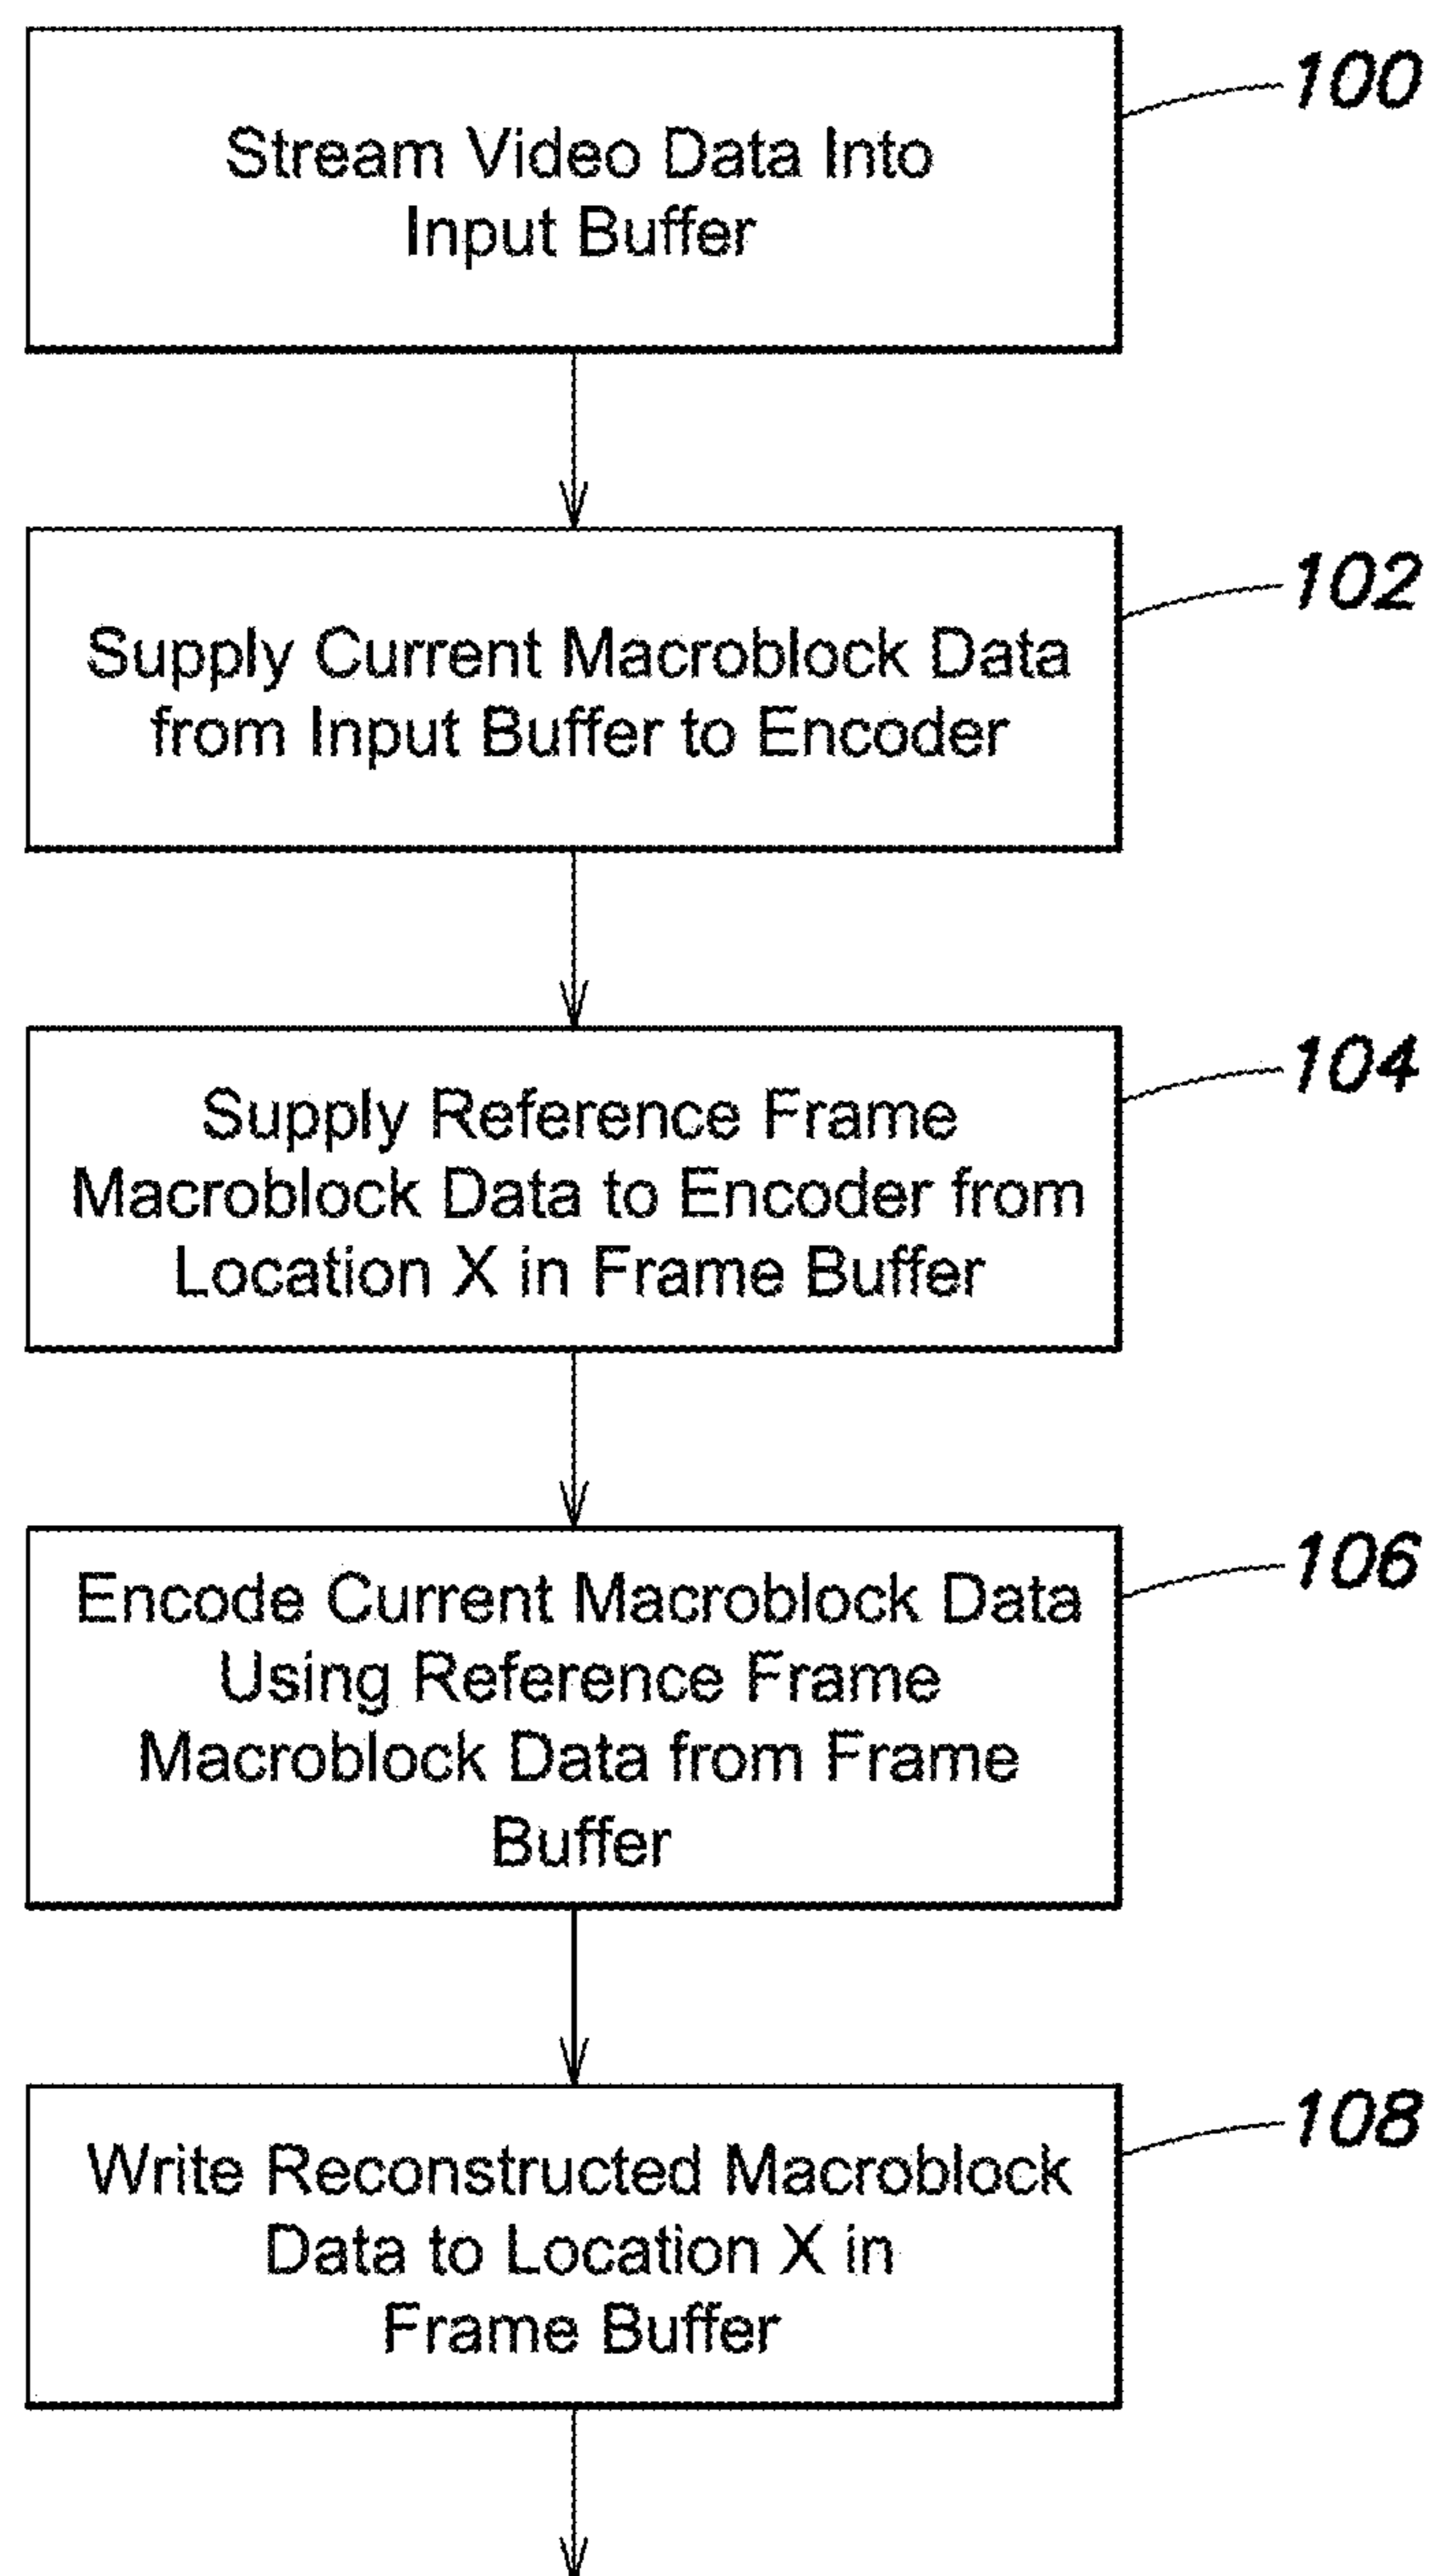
Stream Video Data Into Input Buffer

100

Supply Current Macroblock Data from Input Buffer to Encoder

102

Supply Reference Frame Macroblock Data to Encoder from Location X in Frame Buffer

104

Encode Current Macroblock Data Using Reference Frame Macroblock Data from Frame Buffer

106

Write Reconstructed Macroblock Data to Location X in Frame Buffer

108